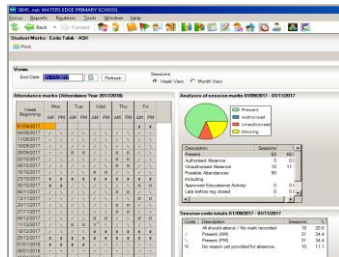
SIMS .net: WATERS EDGE PRIMARY SCHOOL

Focus Reports Routines Tools Window Help

Back Forward

Student Marks: Enda Tabit - ASH

Print

Views

End Date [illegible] Refresh

Sessions

Week View Month View

Attendance marks (Attendance Year 2017/2018)

| Week Beginning | Mon AM | Mon PM | Tue AM | Tue PM | Wed AM | Wed PM | Thu AM | Thu PM | Fri AM | Fri PM |
|---|---|---|---|---|---|---|---|---|---|---|
| 04/09/2017 | | | | | | | | | | |
| 11/09/2017 | | | | | | | | | | |
| 18/09/2017 | | | | | | | | | | |
| 25/09/2017 | | | | | | | | | | |
| 02/10/2017 | | | | | | | | | | |
| 09/10/2017 | | | | | | | | | | |
| 16/10/2017 | | | | | | | | | | |
| 23/10/2017 | | | | | | | | | | |
| 30/10/2017 | | | | | | | | | | |
| 06/11/2017 | | | | | | | | | | |
| 13/11/2017 | | | | | | | | | | |
| 20/11/2017 | | | | | | | | | | |
| 27/11/2017 | | | | | | | | | | |
| 04/12/2017 | | | | | | | | | | |
| 11/12/2017 | | | | | | | | | | |
| 18/12/2017 | | | | | | | | | | |
| 25/12/2017 | | | | | | | | | | |
| 01/01/2018 | | | | | | | | | | |
| 08/01/2018 | | | | | | | | | | |

Analysis of session marks 01/09/2017 - 01/11/2017

Present
Authorised
Unauthorised
Missing

| Description | Sessions | % |
|---|---|---|
| Present | 62 | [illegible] |
| Authorised Absence | 0 | 0.( |
| Unauthorised Absence | 10 | 11.1 |
| Possible Attendances | 90 | |
| Including | | |
| Approved Educational Activity | 0 | 0.( |
| Late before reg closed | 0 | 0.( |

Session code totals 01/09/2017 - 01/11/2017

| Code | Description | Sessions | % |
|---|---|---|---|
| | All should attend / No mark recorded | 18 | 20.0 |
| \ | Present (AM) | 31 | 34.4 |
| / | Present (PM) | 31 | 34.4 |
| N | No reason yet provided for absence | 10 | 11.1 |